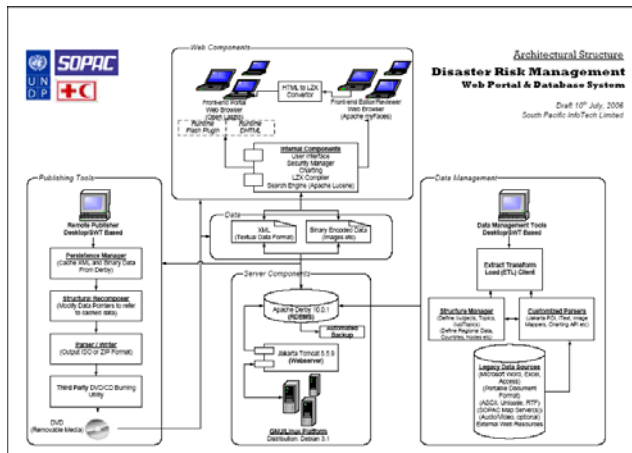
U N D P SOPAC

Architectural Structure

Disaster Risk Management
Web Portal & Database System

Draft 10th July, 2006
South Pacific InfoTech Limited

Web Components

Front-end Portal Web Browser (Open Laszlo)

HTML to LZX Convertor

Front-end Editor/Reviewer Web Browser (Apache myFaces)

Runtime Flash Plugin

Runtime DHTML

Internal Components
User Interface
Security Manager
Charting
LZX Compiler
Search Engine (Apache Lucene)

Publishing Tools

Remote Publisher Desktop/SWT Based

Persistence Manager
(Cache XML and Binary Data From Derby)

Structural Recomposer
(Modify Data Pointers to refer to cached data)

Parser / Writer
(Output ISO or ZIP Format)

Third Party DVD/CD Burning Utility

DVD
(Removable Media)

Data

XML
(Textual Data Format)

Binary Encoded Data
(Images etc)

Server Components

Apache Derby 10.2.1
(RDBMS)

Automated Backup

Jakarta Tomcat 5.5.9
(Webserver)

GNU/Linux Platform
Distribution: Debian 3.1

Data Management

Data Management Tools
Desktop/SWT Based

Extract Transform Load (ETL) Client

Structure Manager
(Define Subjects, Topics, subTopics)
(Define Regions Data, Countries, Nodes etc)

Customized Parsers
(Jakarta POI, Text, Image Mappers, Charting API etc)

Legacy Data Sources
(Microsoft Word, Excel, Access)
(Portable Document Format)
(ASCII, Unicode, RTF)
(SOPAC Map Server(s))
(Audio/Video, optional)
External Web Resources